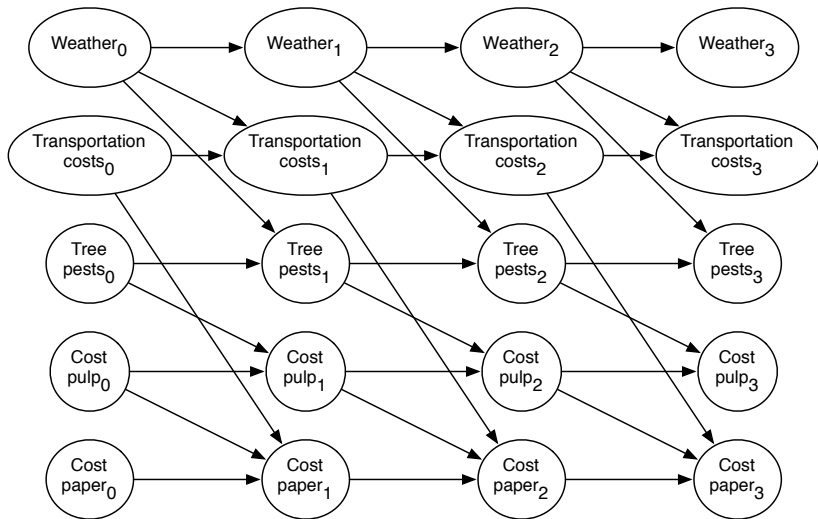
Weather$_0$ Weather$_1$ Weather$_2$ Weather$_3$

Transportation costs$_0$ Transportation costs$_1$ Transportation costs$_2$ Transportation costs$_3$

Tree pests$_0$ Tree pests$_1$ Tree pests$_2$ Tree pests$_3$

Cost pulp$_0$ Cost pulp$_1$ Cost pulp$_2$ Cost pulp$_3$

Cost paper$_0$ Cost paper$_1$ Cost paper$_2$ Cost paper$_3$